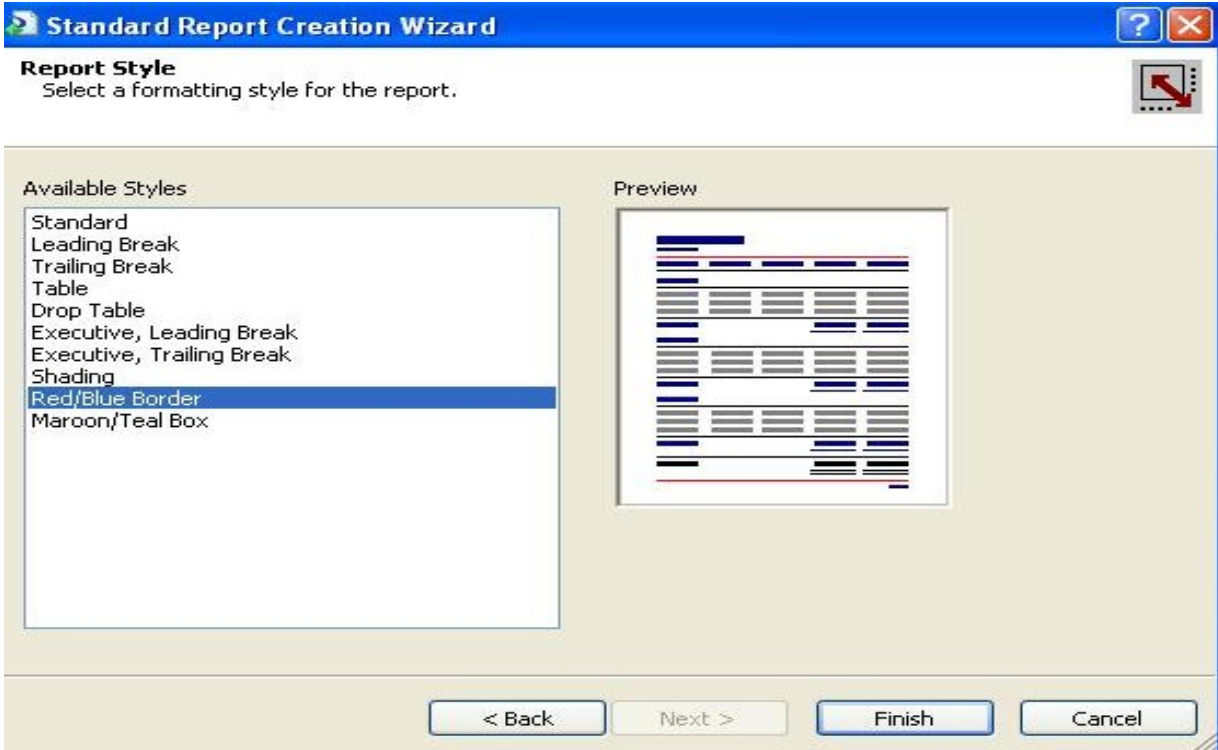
Standard Report Creation Wizard

Report Style
Select a formatting style for the report.

Available Styles

Standard
Leading Break
Trailing Break
Table
Drop Table
Executive, Leading Break
Executive, Trailing Break
Shading
Red/Blue Border
Maroon/Teal Box

Preview

< Back
Next >
Finish
Cancel